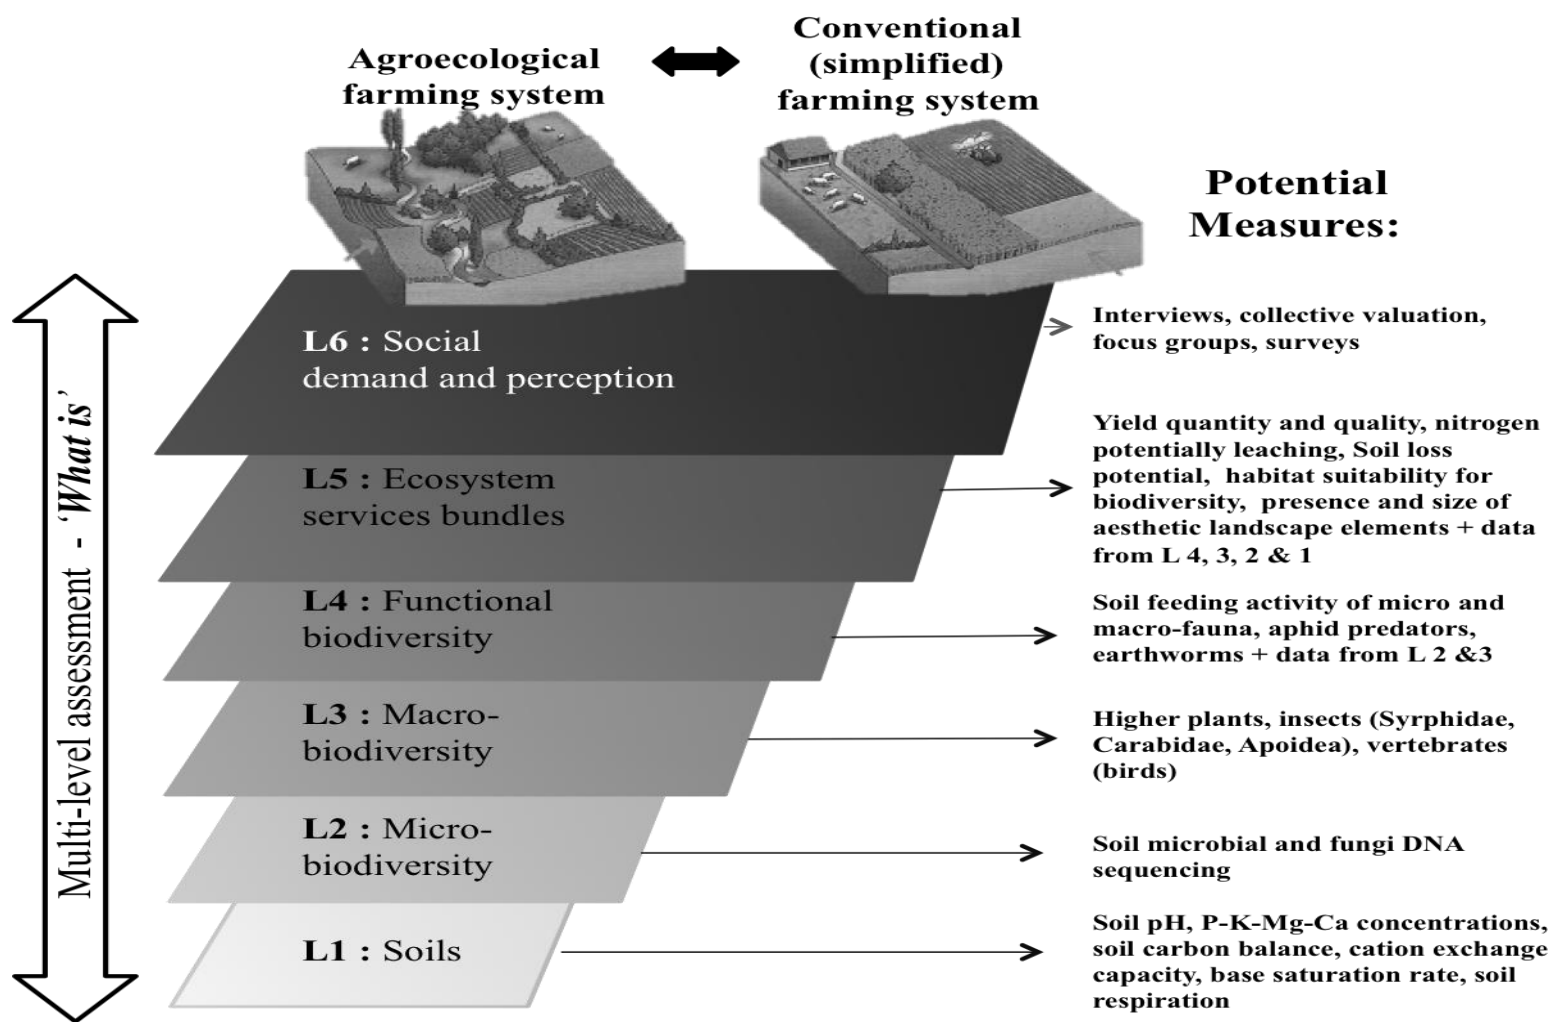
Agroecological farming system

Conventional (simplified) farming system

Potential Measures:

Multi-level assessment - 'What is'

L6 : Social demand and perception

Interviews, collective valuation, focus groups, surveys

L5 : Ecosystem services bundles

Yield quantity and quality, nitrogen potentially leaching, Soil loss potential, habitat suitability for biodiversity, presence and size of aesthetic landscape elements + data from L 4, 3, 2 & 1

L4 : Functional biodiversity

Soil feeding activity of micro and macro-fauna, aphid predators, earthworms + data from L 2 &3

L3 : Macro-biodiversity

Higher plants, insects (Syrphidae, Carabidae, Apoidea), vertebrates (birds)

L2 : Micro-biodiversity

Soil microbial and fungi DNA sequencing

L1 : Soils

Soil pH, P-K-Mg-Ca concentrations, soil carbon balance, cation exchange capacity, base saturation rate, soil respiration